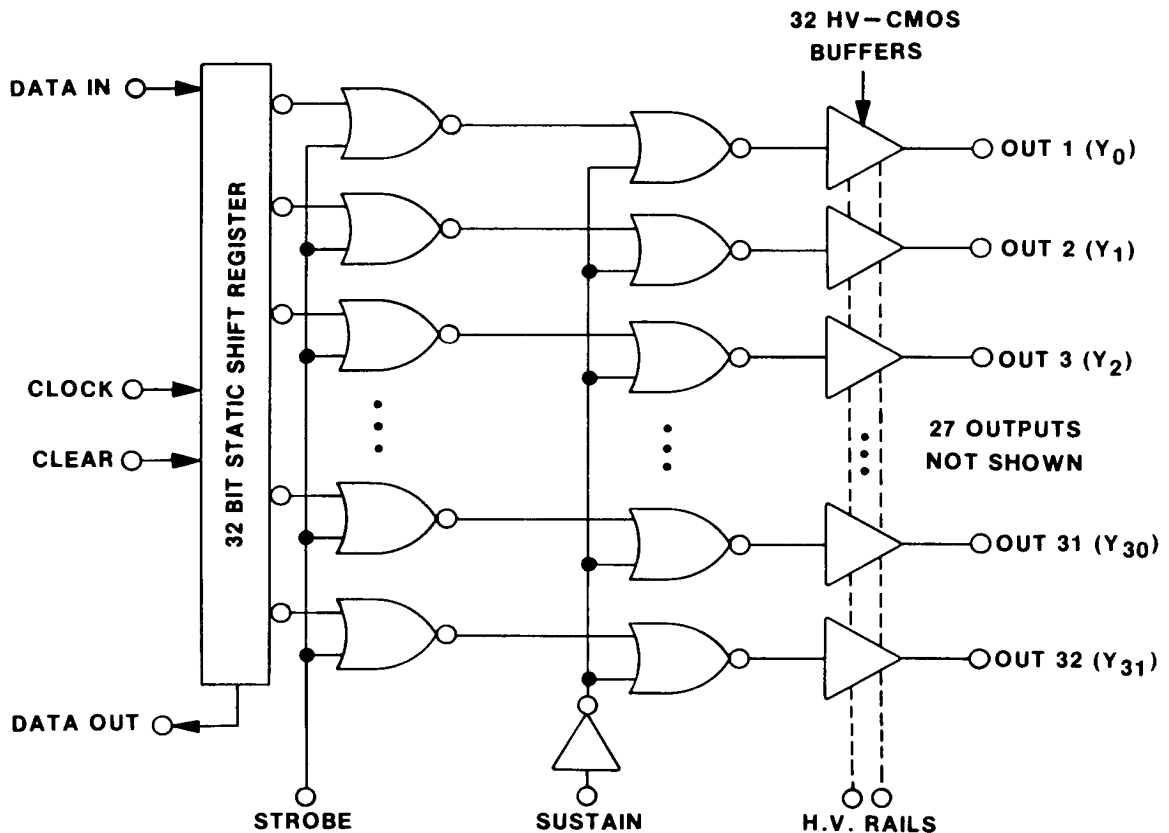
32 HV–CMOS BUFFERS

DATA IN

32 BIT STATIC SHIFT REGISTER

CLOCK

CLEAR

DATA OUT

OUT 1 ($Y_0$)

OUT 2 ($Y_1$)

OUT 3 ($Y_2$)

27 OUTPUTS NOT SHOWN

OUT 31 ($Y_{30}$)

OUT 32 ($Y_{31}$)

STROBE

SUSTAIN

H.V. RAILS